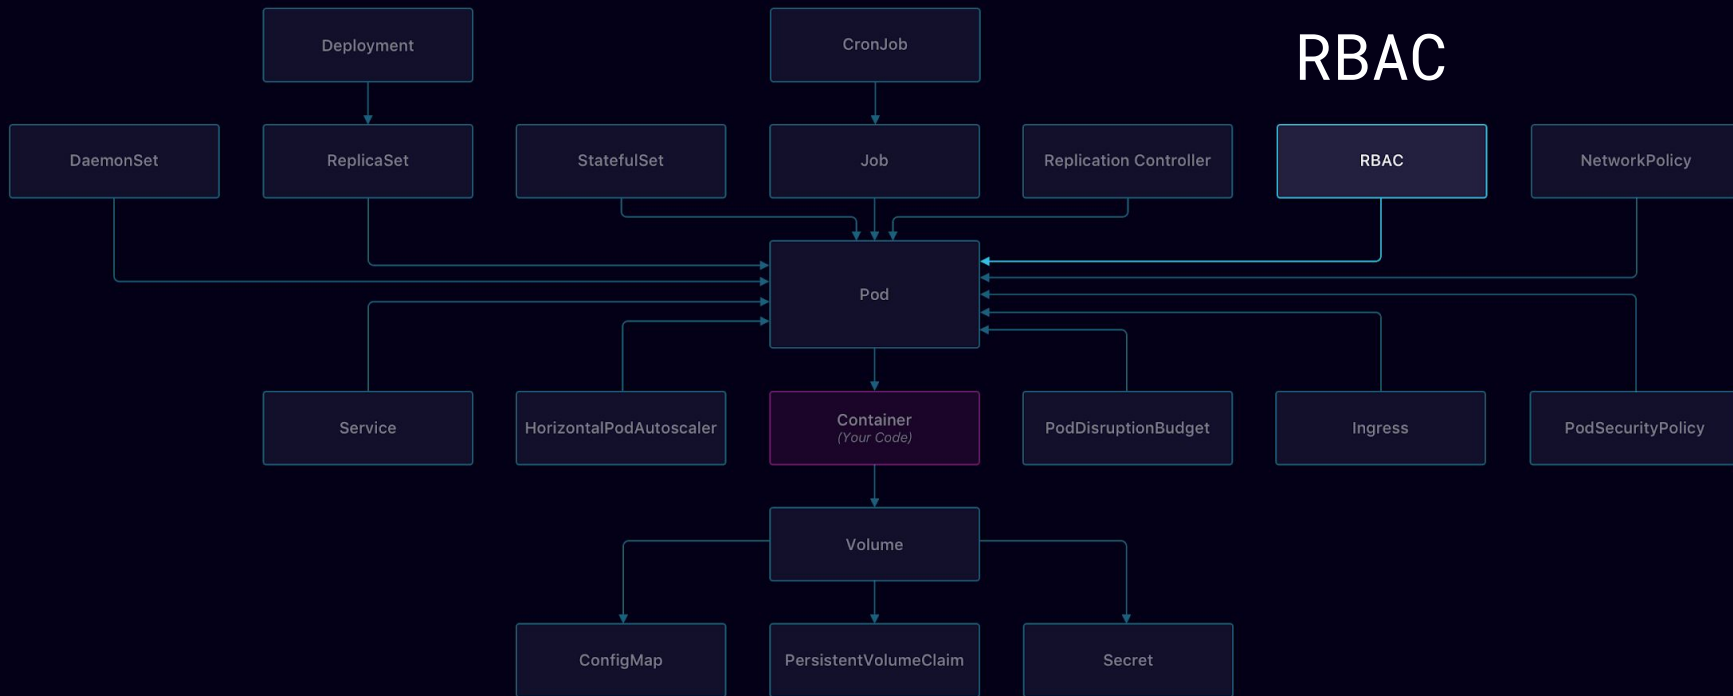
Deployment

CronJob

RBAC

DaemonSet

ReplicaSet

StatefulSet

Job

Replication Controller

RBAC

NetworkPolicy

Pod

Service

HorizontalPodAutoscaler

Container
(Your Code)

PodDisruptionBudget

Ingress

PodSecurityPolicy

Volume

ConfigMap

PersistentVolumeClaim

Secret